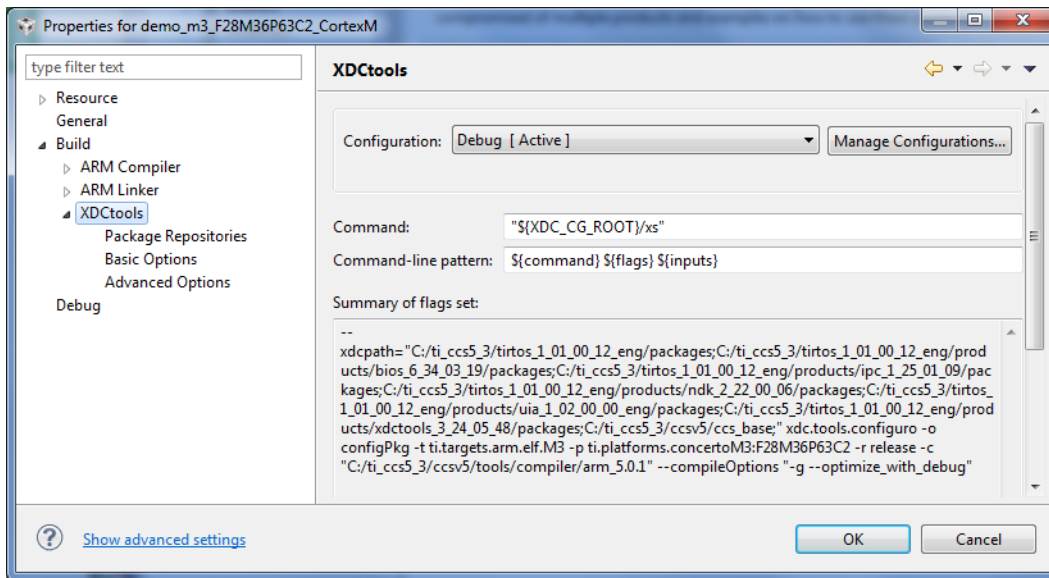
Properties for demo_m3_F28M36P63C2_CortexM

type filter text

Resource
General
Build
ARM Compiler
ARM Linker
XDCtools
Package Repositories
Basic Options
Advanced Options
Debug

XDCtools

Configuration: Debug [ Active ]
Manage Configurations...

Command: "${XDC_CG_ROOT}/xs"
Command-line pattern: ${command} ${flags} ${inputs}

Summary of flags set:

--
xdcpath="C:/ti_ccs5_3/tirtos_1_01_00_12_eng/packages;C:/ti_ccs5_3/tirtos_1_01_00_12_eng/products/bios_6_34_03_19/packages;C:/ti_ccs5_3/tirtos_1_01_00_12_eng/products/ipc_1_25_01_09/packages;C:/ti_ccs5_3/tirtos_1_01_00_12_eng/products/ndk_2_22_00_06/packages;C:/ti_ccs5_3/tirtos_1_01_00_12_eng/products/uia_1_02_00_00_eng/packages;C:/ti_ccs5_3/tirtos_1_01_00_12_eng/products/xdctools_3_24_05_48/packages;C:/ti_ccs5_3/ccsv5/ccs_base;" xdc.tools.configuro -o configPkg -t ti.targets.arm.elf.M3 -p ti.platforms.concertoM3:F28M36P63C2 -r release -c "C:/ti_ccs5_3/ccsv5/tools/compiler/arm_5.0.1" --compileOptions "-g --optimize_with_debug"

Show advanced settings
OK
Cancel